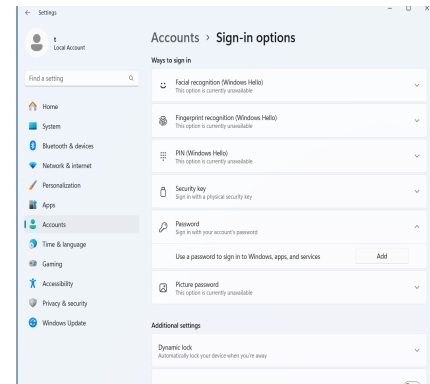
Settings

t
Local Account

Find a setting

Home
System
Bluetooth & devices
Network & internet
Personalization
Apps
Accounts
Time & language
Gaming
Accessibility
Privacy & security
Windows Update

Accounts › Sign-in options

Ways to sign in

Facial recognition (Windows Hello)
This option is currently unavailable

Fingerprint recognition (Windows Hello)
This option is currently unavailable

PIN (Windows Hello)
This option is currently unavailable

Security key
Sign in with a physical security key

Password
Sign in with your account's password

Use a password to sign in to Windows, apps, and services

Add

Picture password
This option is currently unavailable

Additional settings

Dynamic lock
Automatically lock your device when you're away